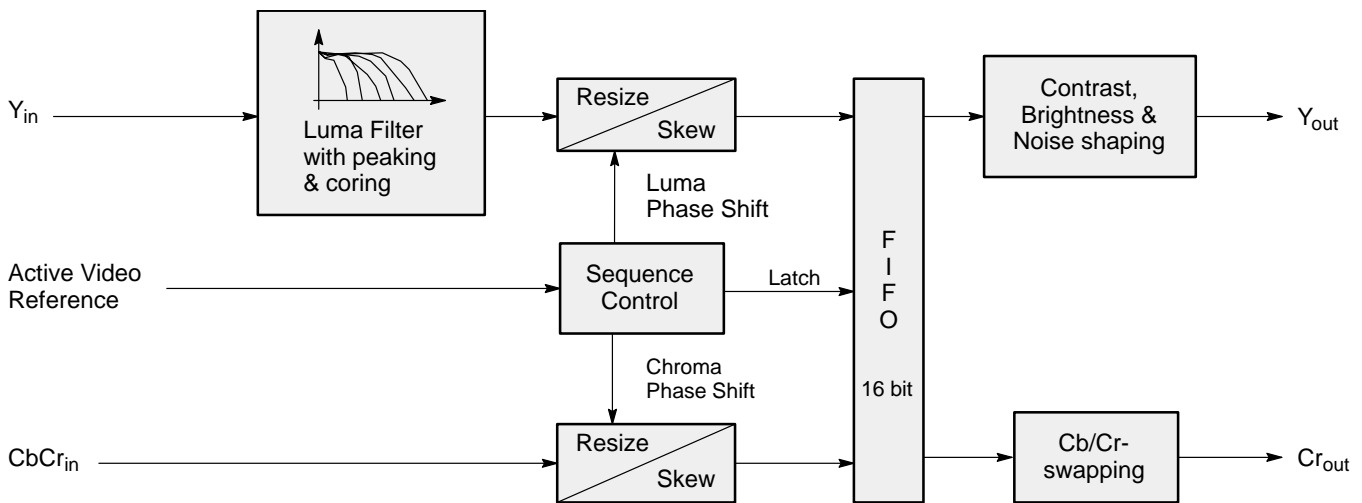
$Y_{in}$

Luma Filter with peaking & coring

Resize

Skew

Luma Phase Shift

Active Video Reference

Sequence Control

Latch

F I F O

16 bit

Chroma Phase Shift

$CbCr_{in}$

Resize

Skew

Contrast, Brightness & Noise shaping

$Y_{out}$

Cb/Cr-swapping

$Cr_{out}$